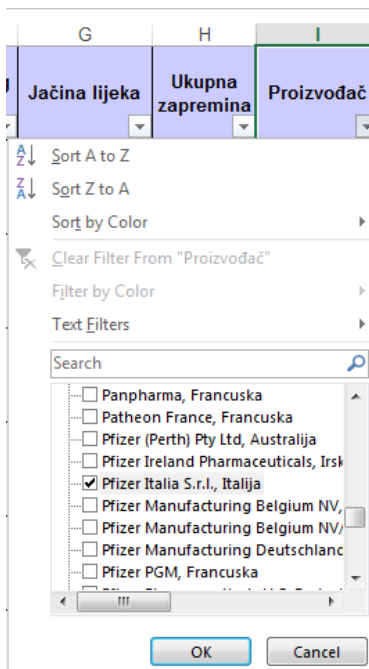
G H I

Jačina lijeka

Ukupna zapremina

Proizvođač

Sort A to Z

Sort Z to A

Sort by Color

Clear Filter From "Proizvođač"

Filter by Color

Text Filters

Search

Panpharma, Francuska

Patheon France, Francuska

Pfizer (Perth) Pty Ltd, Australija

Pfizer Ireland Pharmaceuticals, Irsk

Pfizer Italia S.r.l., Italija

Pfizer Manufacturing Belgium NV,

Pfizer Manufacturing Belgium NV/

Pfizer Manufacturing Deutschland

Pfizer PGM, Francuska

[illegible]

OK

Cancel